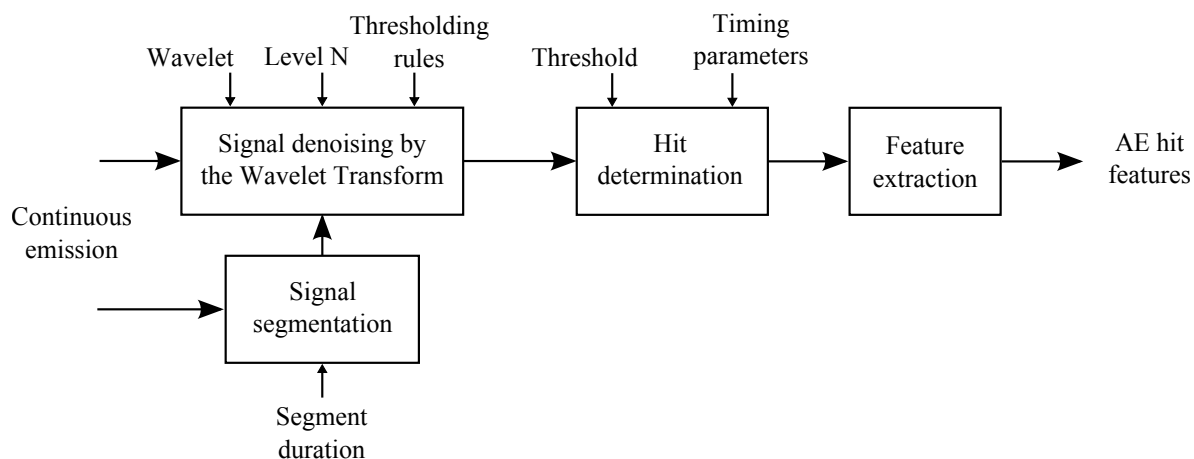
Wavelet
Level N
Thresholding rules
Threshold
Timing parameters

Signal denoising by the Wavelet Transform

Hit determination

Feature extraction

AE hit features

Continuous emission

Signal segmentation

Segment duration